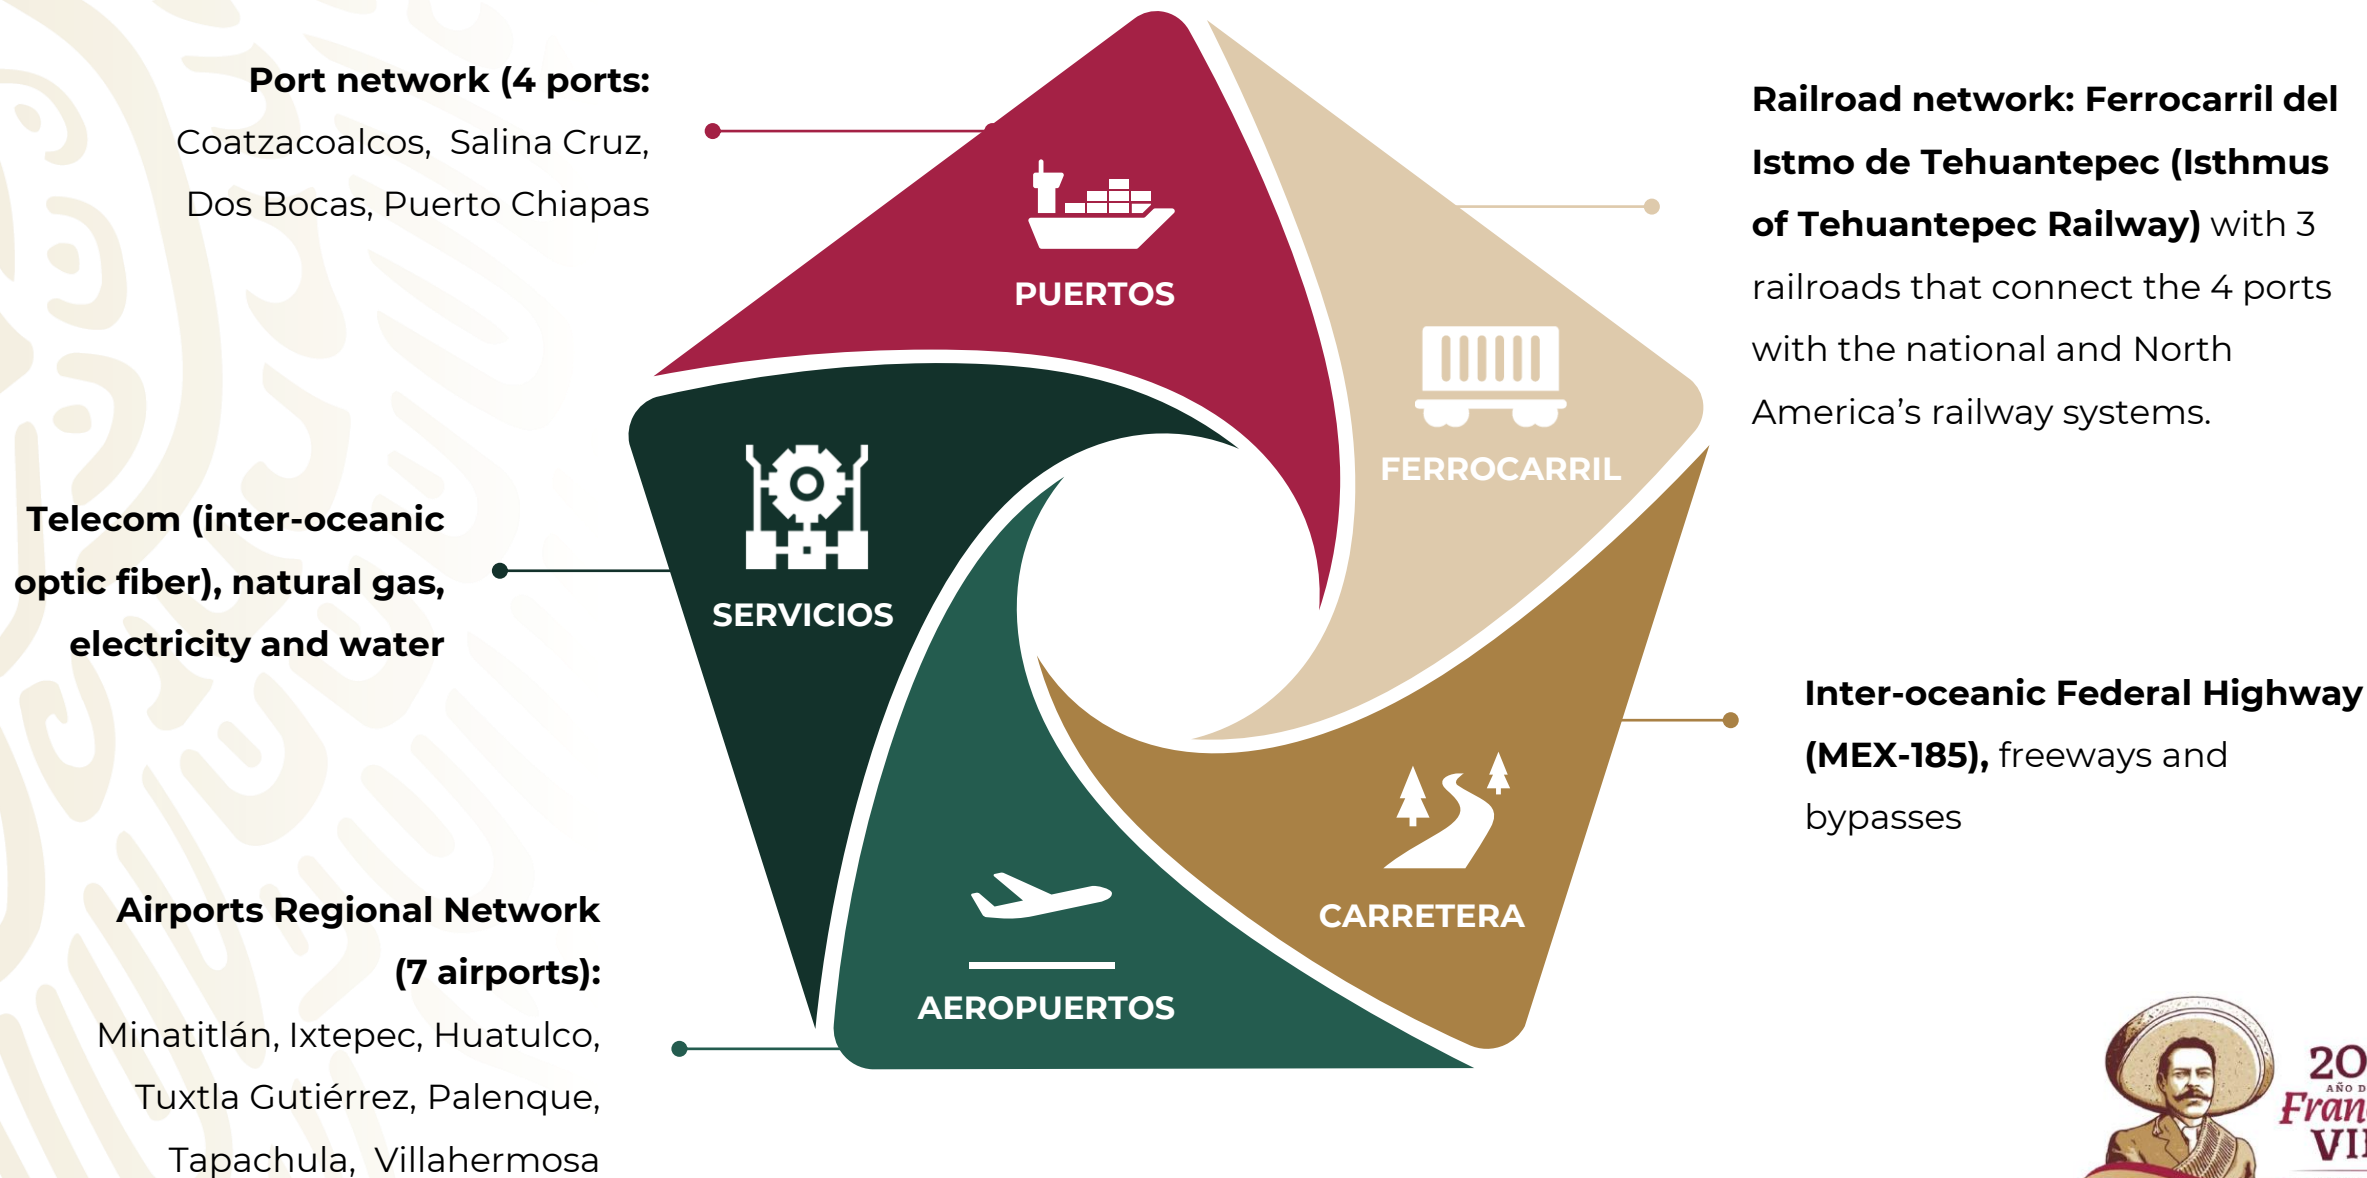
**Port network (4 ports:** Coatzacoalcos, Salina Cruz, Dos Bocas, Puerto Chiapas

PUERTOS

FERROCARRIL

**Railroad network: Ferrocarril del Istmo de Tehuantepec (Isthmus of Tehuantepec Railway)** with 3 railroads that connect the 4 ports with the national and North America's railway systems.

**Telecom (inter-oceanic optic fiber), natural gas, electricity and water**

SERVICIOS

**Inter-oceanic Federal Highway (MEX-185),** freeways and bypasses

CARRETERA

AEROPUERTOS

**Airports Regional Network (7 airports):** Minatitlán, Ixtepec, Huatulco, Tuxtla Gutiérrez, Palenque, Tapachula, Villahermosa

20 AÑO D Fran VI